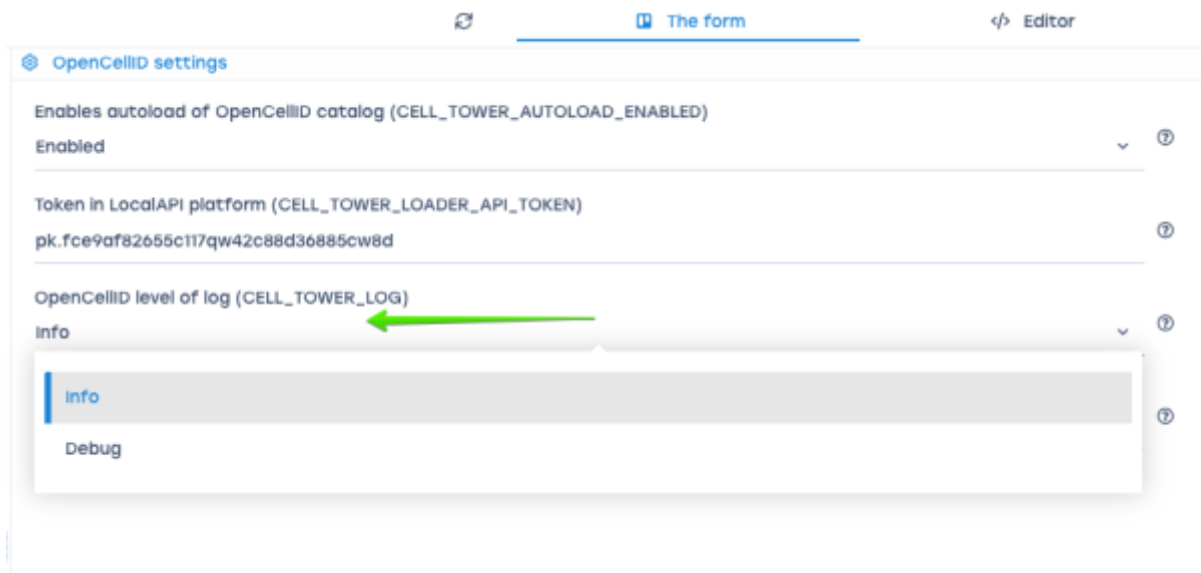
The form

Editor

OpenCellID settings

Enables autoload of OpenCellID catalog (CELL_TOWER_AUTOLOAD_ENABLED)

Enabled

Token in LocalAPI platform (CELL_TOWER_LOADER_API_TOKEN)

pk.fce9af82655c117qw42c88d36885cw8d

OpenCellID level of log (CELL_TOWER_LOG)

Info

Info

Debug